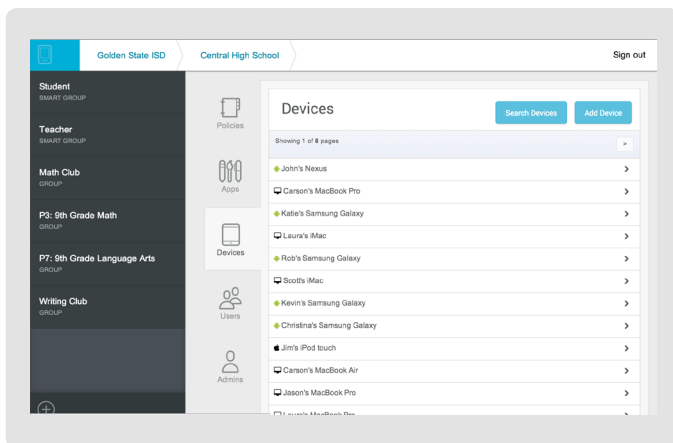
Golden State ISD
Central High School
Sign out

Student
SMART GROUP

Teacher
SMART GROUP

Math Club
GROUP

P3: 9th Grade Math
GROUP

P7: 9th Grade Language Arts
GROUP

Writing Club
GROUP

Policies
Apps
Devices
Users
Admins

Devices
Search Devices
Add Device

Showing 1 of 8 pages
>

John's Nexus >
Carson's MacBook Pro >
Katie's Samsung Galaxy >
Laura's iMac >
Rob's Samsung Galaxy >
Scott's iMac >
Kevin's Samsung Galaxy >
Christina's Samsung Galaxy >
Jim's iPod touch >
Carson's MacBook Air >
Jason's MacBook Pro >
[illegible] >